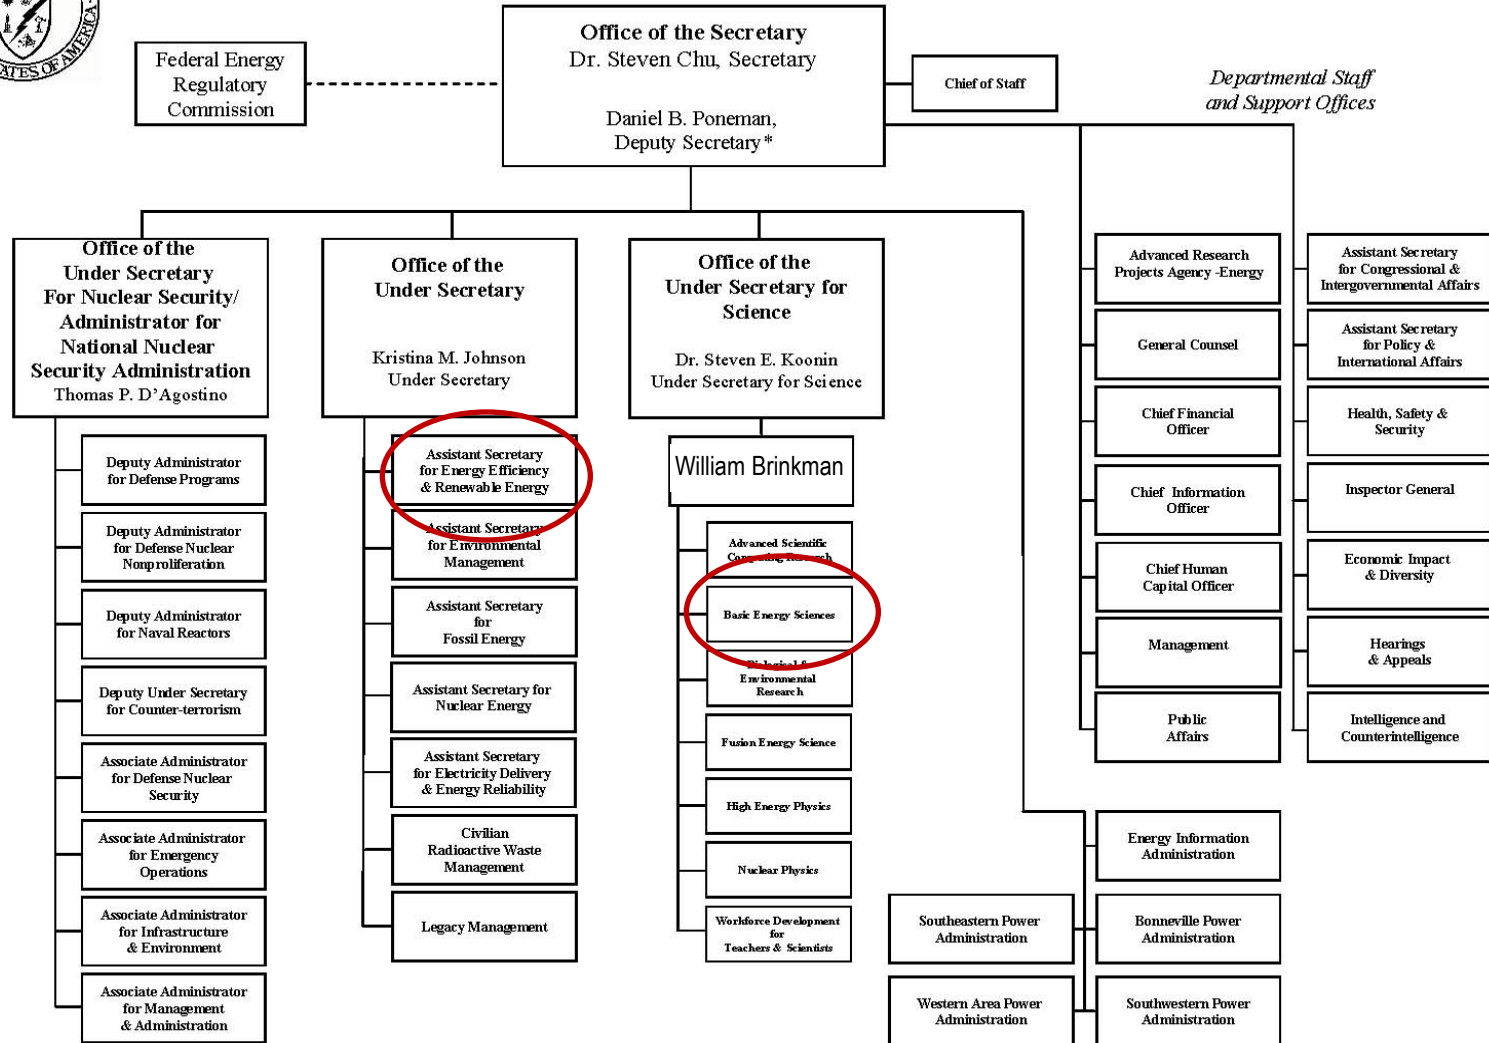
ATES OF AMERICA

Federal Energy Regulatory Commission

Office of the Secretary
Dr. Steven Chu, Secretary

Daniel B. Poneman, Deputy Secretary *

Chief of Staff

Departmental Staff and Support Offices

Office of the Under Secretary For Nuclear Security/ Administrator for National Nuclear Security Administration
Thomas P. D'Agostino

Deputy Administrator for Defense Programs

Deputy Administrator for Defense Nuclear Nonproliferation

Deputy Administrator for Naval Reactors

Deputy Under Secretary for Counter-terrorism

Associate Administrator for Defense Nuclear Security

Associate Administrator for Emergency Operations

Associate Administrator for Infrastructure & Environment

Associate Administrator for Management & Administration

Office of the Under Secretary
Kristina M. Johnson
Under Secretary

Assistant Secretary for Energy Efficiency & Renewable Energy

Assistant Secretary for Environmental Management

Assistant Secretary for Fossil Energy

Assistant Secretary for Nuclear Energy

Assistant Secretary for Electricity Delivery & Energy Reliability

Civilian Radioactive Waste Management

Legacy Management

Office of the Under Secretary for Science
Dr. Steven E. Koonin
Under Secretary for Science

William Brinkman

Advanced Scientific Computing Research

Basic Energy Sciences

Biological & Environmental Research

Fusion Energy Science

High Energy Physics

Nuclear Physics

Workforce Development for Teachers & Scientists

Advanced Research Projects Agency -Energy

General Counsel

Chief Financial Officer

Chief Information Officer

Chief Human Capital Officer

Management

Public Affairs

Assistant Secretary for Congressional & Intergovernmental Affairs

Assistant Secretary for Policy & International Affairs

Health, Safety & Security

Inspector General

Economic Impact & Diversity

Hearings & Appeals

Intelligence and Counterintelligence

Energy Information Administration

Southeastern Power Administration

Bonneville Power Administration

Western Area Power Administration

Southwestern Power Administration